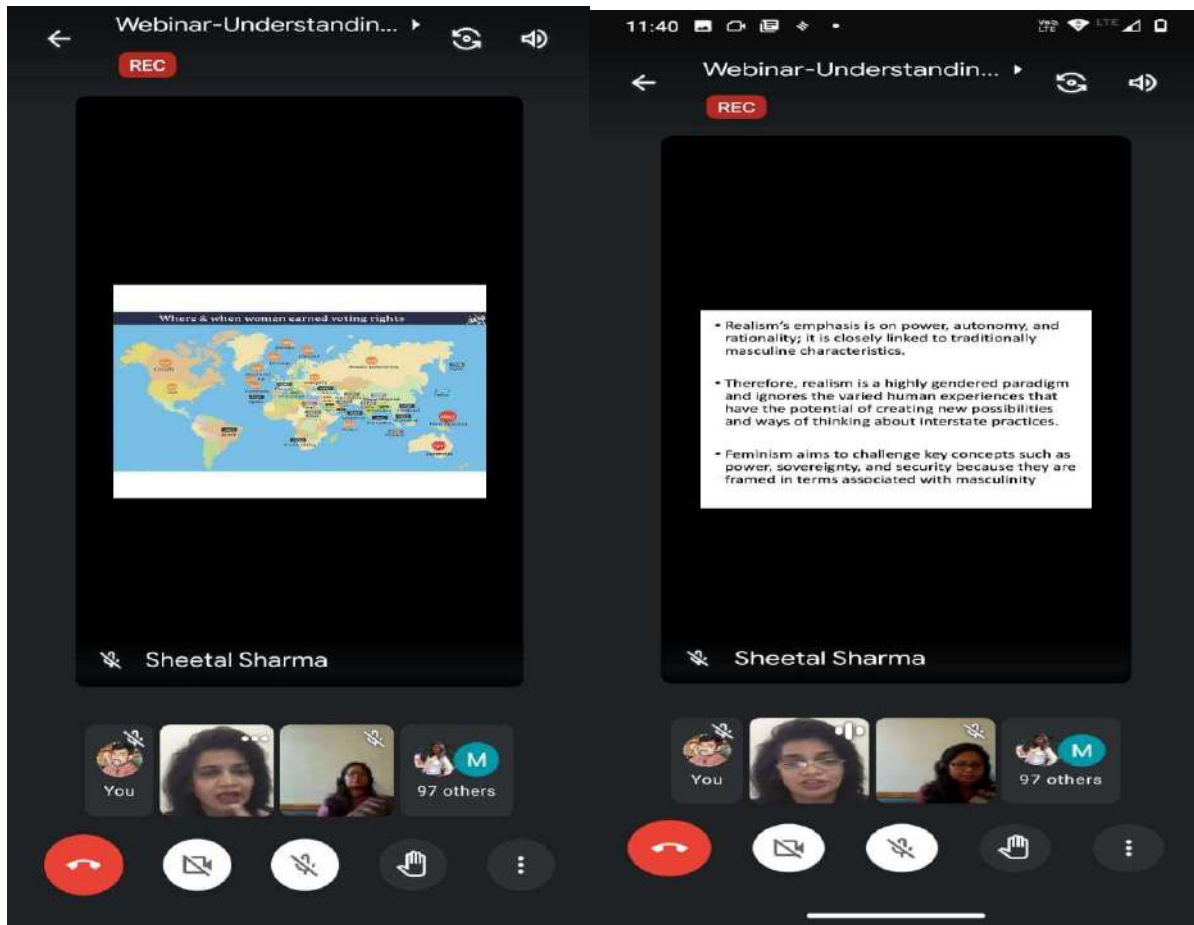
Webinar-Understandin...

REC

Where & when women earned voting rights

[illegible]

Sheetal Sharma

You

M

97 others

11:40

Webinar-Understandin...

REC

• Realism's emphasis is on power, autonomy, and rationality; it is closely linked to traditionally masculine characteristics.

• Therefore, realism is a highly gendered paradigm and ignores the varied human experiences that have the potential of creating new possibilities and ways of thinking about interstate practices.

• Feminism aims to challenge key concepts such as power, sovereignty, and security because they are framed in terms associated with masculinity

Sheetal Sharma

You

M

97 others